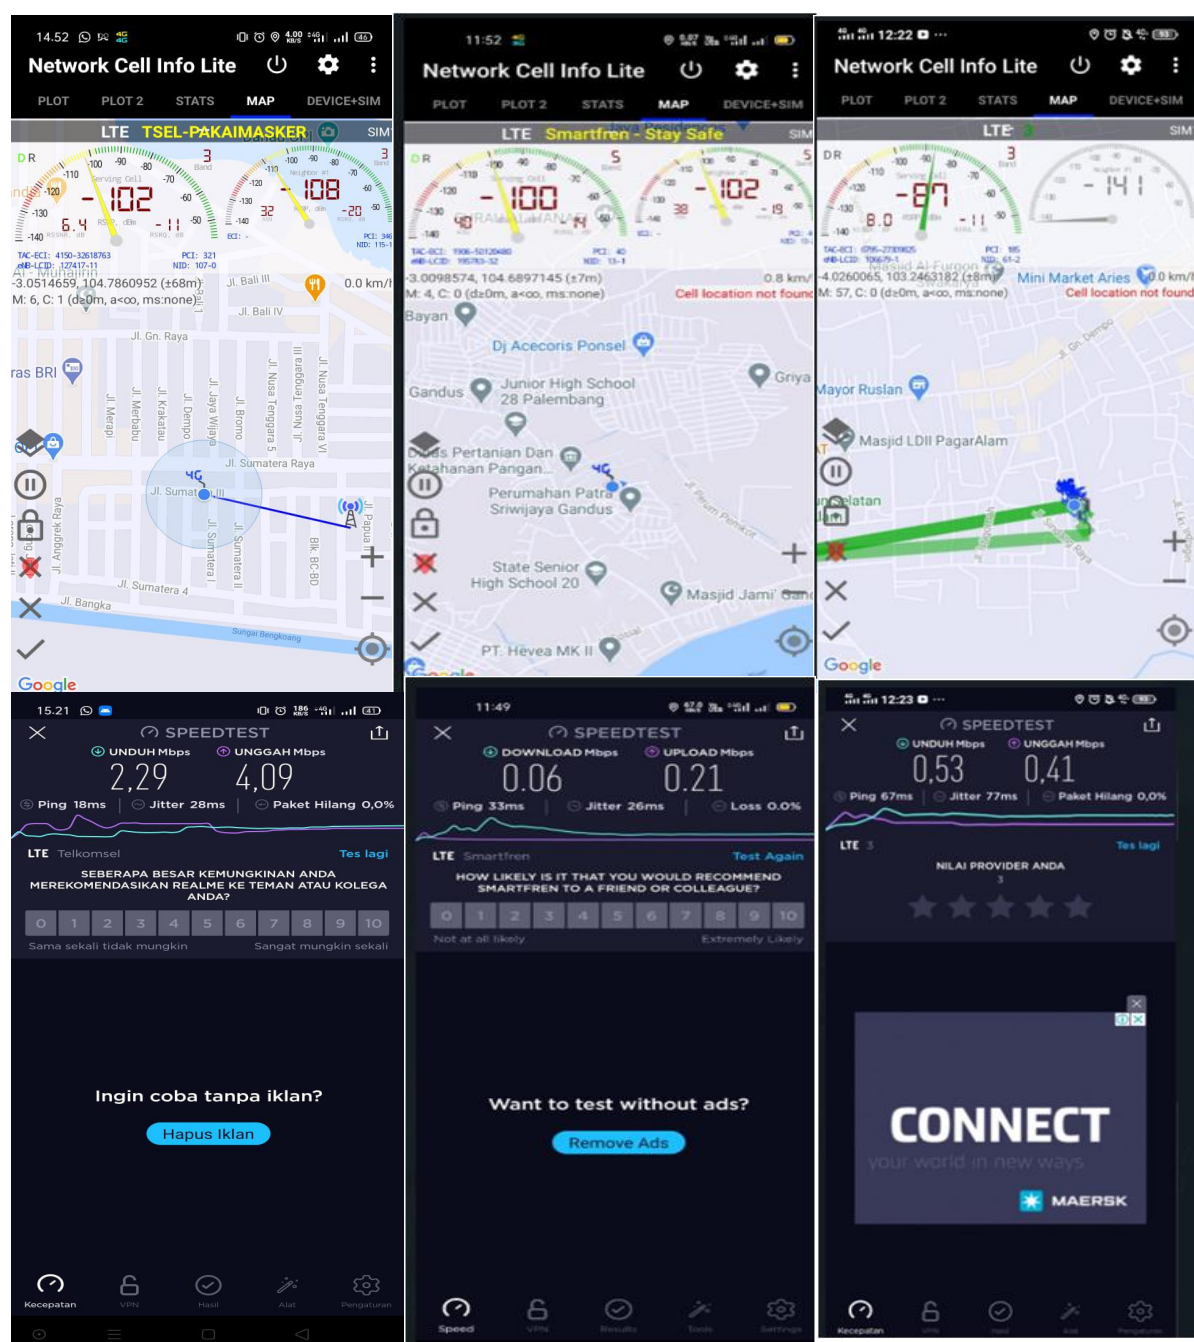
14.52

Network Cell Info Lite

PLOT PLOT 2 STATS MAP DEVICE+SIM

LTE TSEL-PAKAIMASKER SIM

-102 6.4 -11
-108 32 -20

TAC-ECI: 4150-32618763 PCI: 321
eNB-LCID: 127417-11 NID: 107-0

-3.0514659, 104.7860952 (±68m) 0.0 km/h
M: 6, C: 1 (d≥0m, a<∞, ms:none)

Jl. Bali III
Jl. Bali IV
Jl. Gn. Raya
Jl. Merapi
Jl. Merbabu
Jl. Krakatau
Jl. Dempo
Jl. Jaya Wijaya
Jl. Bromo
Jl. Nusa Tenggara 5
Jl. Nusa Tenggara VI
Jl. Sumatera Raya
Jl. Sumatera II
Jl. Sumatera I
Jl. Sumatera 4
Jl. Angrek Raya
Jl. Bangka
Jl. Papua
Blk. BC-BD
Sungai Bengkoang
4G
Google

11:52

Network Cell Info Lite

PLOT PLOT 2 STATS MAP DEVICE+SIM

LTE Smartfren - Stay Safe SIM

-100 -102 5 38 -19

-3.0098574, 104.6897145 (±7m) 0.8 km/h
M: 4, C: 0 (d≥0m, a<∞, ms:none) Cell location not found

Bayan
Dj Acecoris Ponsel
Gandus
Junior High School 28 Palembang
Griya
Dinas Pertanian Dan Ketahanan Pangan
Perumahan Patra Sriwijaya Gandus
State Senior High School 20
Masjid Jami' Gand
PT. Hevea MK II
4G

12:22

Network Cell Info Lite

PLOT PLOT 2 STATS MAP DEVICE+SIM

LTE SIM

-87 8.0 -11
-141

-4.0260065, 103.2463182 (±8m) 0.0 km/h
M: 57, C: 0 (d≥0m, a<∞, ms:none) Cell location not found

Mini Market Aries
Mayor Ruslan
Masjid LDII PagarAlam
Jl. Gn. Dempo
Google

15.21

SPEEDTEST
UNDUH Mbps UNGGAH Mbps
2,29 4,09
Ping 18ms | Jitter 28ms | Paket Hilang 0,0%

LTE Telkomsel Tes lagi

SEBERAPA BESAR KEMUNGKINAN ANDA MEREKOMENDASIKAN REALME KE TEMAN ATAU KOLEGA ANDA?

0 1 2 3 4 5 6 7 8 9 10
Sama sekali tidak mungkin Sangat mungkin sekali

Ingin coba tanpa iklan?
Hapus Iklan

Kecepatan VPN Hasil Alat Pengaturan

11:49

SPEEDTEST
DOWNLOAD Mbps UPLOAD Mbps
0.06 0.21
Ping 33ms | Jitter 26ms | Loss 0.0%

LTE Smartfren Test Again

HOW LIKELY IS IT THAT YOU WOULD RECOMMEND SMARTFREN TO A FRIEND OR COLLEAGUE?

0 1 2 3 4 5 6 7 8 9 10
Not at all likely Extremely Likely

Want to test without ads?
Remove Ads

Speed VPN Results Tools Settings

12:23

SPEEDTEST
UNDUH Mbps UNGGAH Mbps
0,53 0,41
Ping 67ms | Jitter 77ms | Paket Hilang 0,0%

LTE Tes lagi

NILAI PROVIDER ANDA

CONNECT
your world in new ways
MAERSK

Kecepatan VPN Hasil Alat Pengaturan